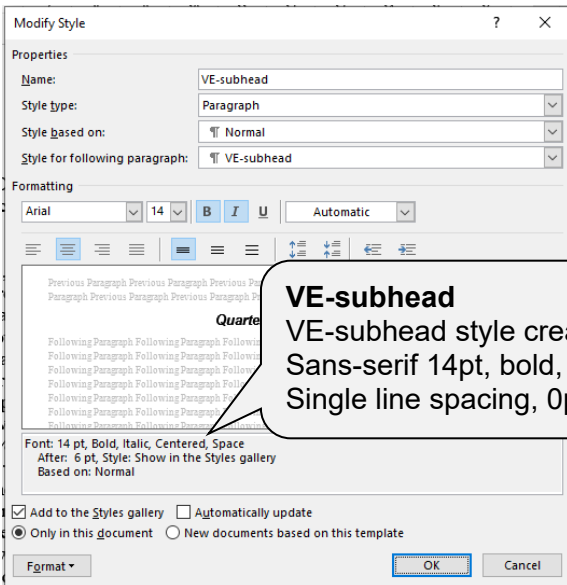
Modify Style ? ×

Properties

Name: VE-subhead

Style type: Paragraph

Style based on: ¶ Normal

Style for following paragraph: ¶ VE-subhead

Formatting

Arial 14 B I U Automatic

Previous Paragraph Previous Paragraph Previous Pa
Paragraph Previous Paragraph Previous Paragraph

Quarte

Following Paragraph Following Paragraph Followin
Following Paragraph Following Paragraph Followin
Following Paragraph Following Paragraph Followin
Following Paragraph Following Paragraph Followin
Following Paragraph Following Paragraph Followin
Following Paragraph Following Paragraph Followin
Following Paragraph Following Paragraph Followin

VE-subhead
VE-subhead style crea
Sans-serif 14pt, bold,
Single line spacing, 0p

Font: 14 pt, Bold, Italic, Centered, Space
After: 6 pt, Style: Show in the Styles gallery
Based on: Normal

☑ Add to the Styles gallery ☐ Automatically update
◉ Only in this document ○ New documents based on this template

Format ▾ OK Cancel